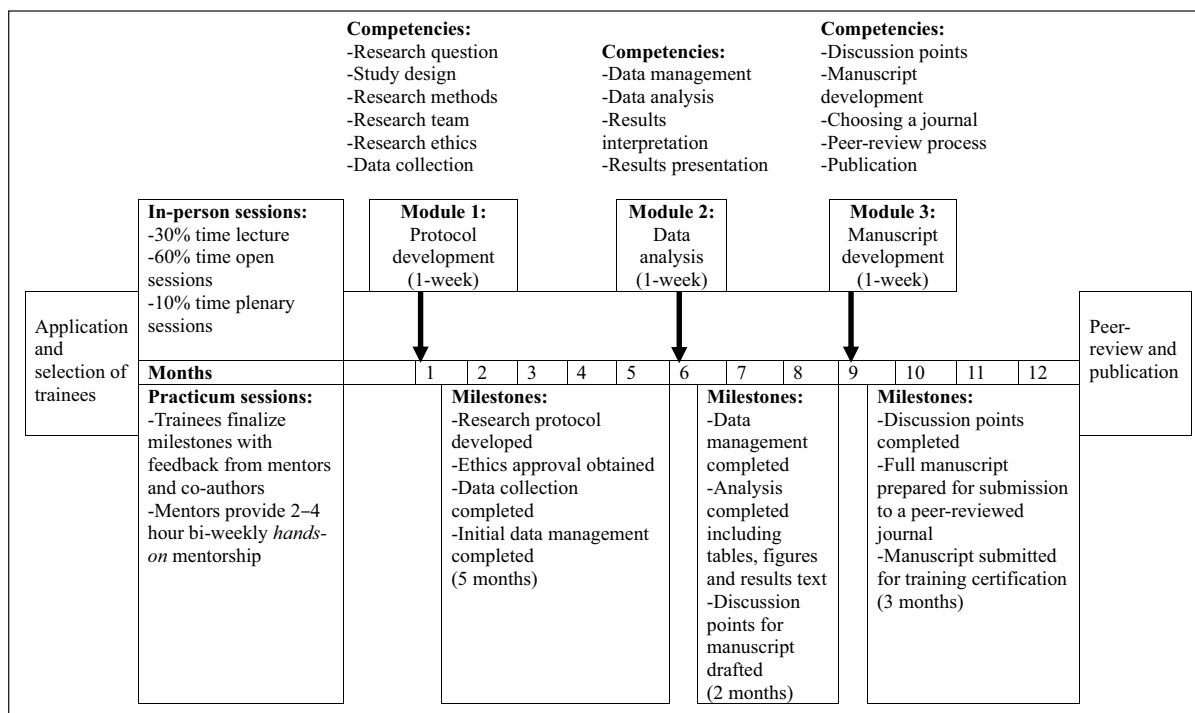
Competencies:
-Research question
-Study design
-Research methods
-Research team
-Research ethics
-Data collection

Competencies:
-Data management
-Data analysis
-Results interpretation
-Results presentation

Competencies:
-Discussion points
-Manuscript development
-Choosing a journal
-Peer-review process
-Publication

In-person sessions:
-30% time lecture
-60% time open sessions
-10% time plenary sessions

Module 1:
Protocol development
(1-week)

Module 2:
Data analysis
(1-week)

Module 3:
Manuscript development
(1-week)

Application and selection of trainees

Peer-review and publication

| Months | 1 | 2 | 3 | 4 | 5 | 6 | 7 | 8 | 9 | 10 | 11 | 12 |
|---|---|---|---|---|---|---|---|---|---|---|---|---|

Practicum sessions:
-Trainees finalize milestones with feedback from mentors and co-authors
-Mentors provide 2–4 hour bi-weekly *hands-on* mentorship

Milestones:
-Research protocol developed
-Ethics approval obtained
-Data collection completed
-Initial data management completed
(5 months)

Milestones:
-Data management completed
-Analysis completed including tables, figures and results text
-Discussion points for manuscript drafted
(2 months)

Milestones:
-Discussion points completed
-Full manuscript prepared for submission to a peer-reviewed journal
-Manuscript submitted for training certification
(3 months)